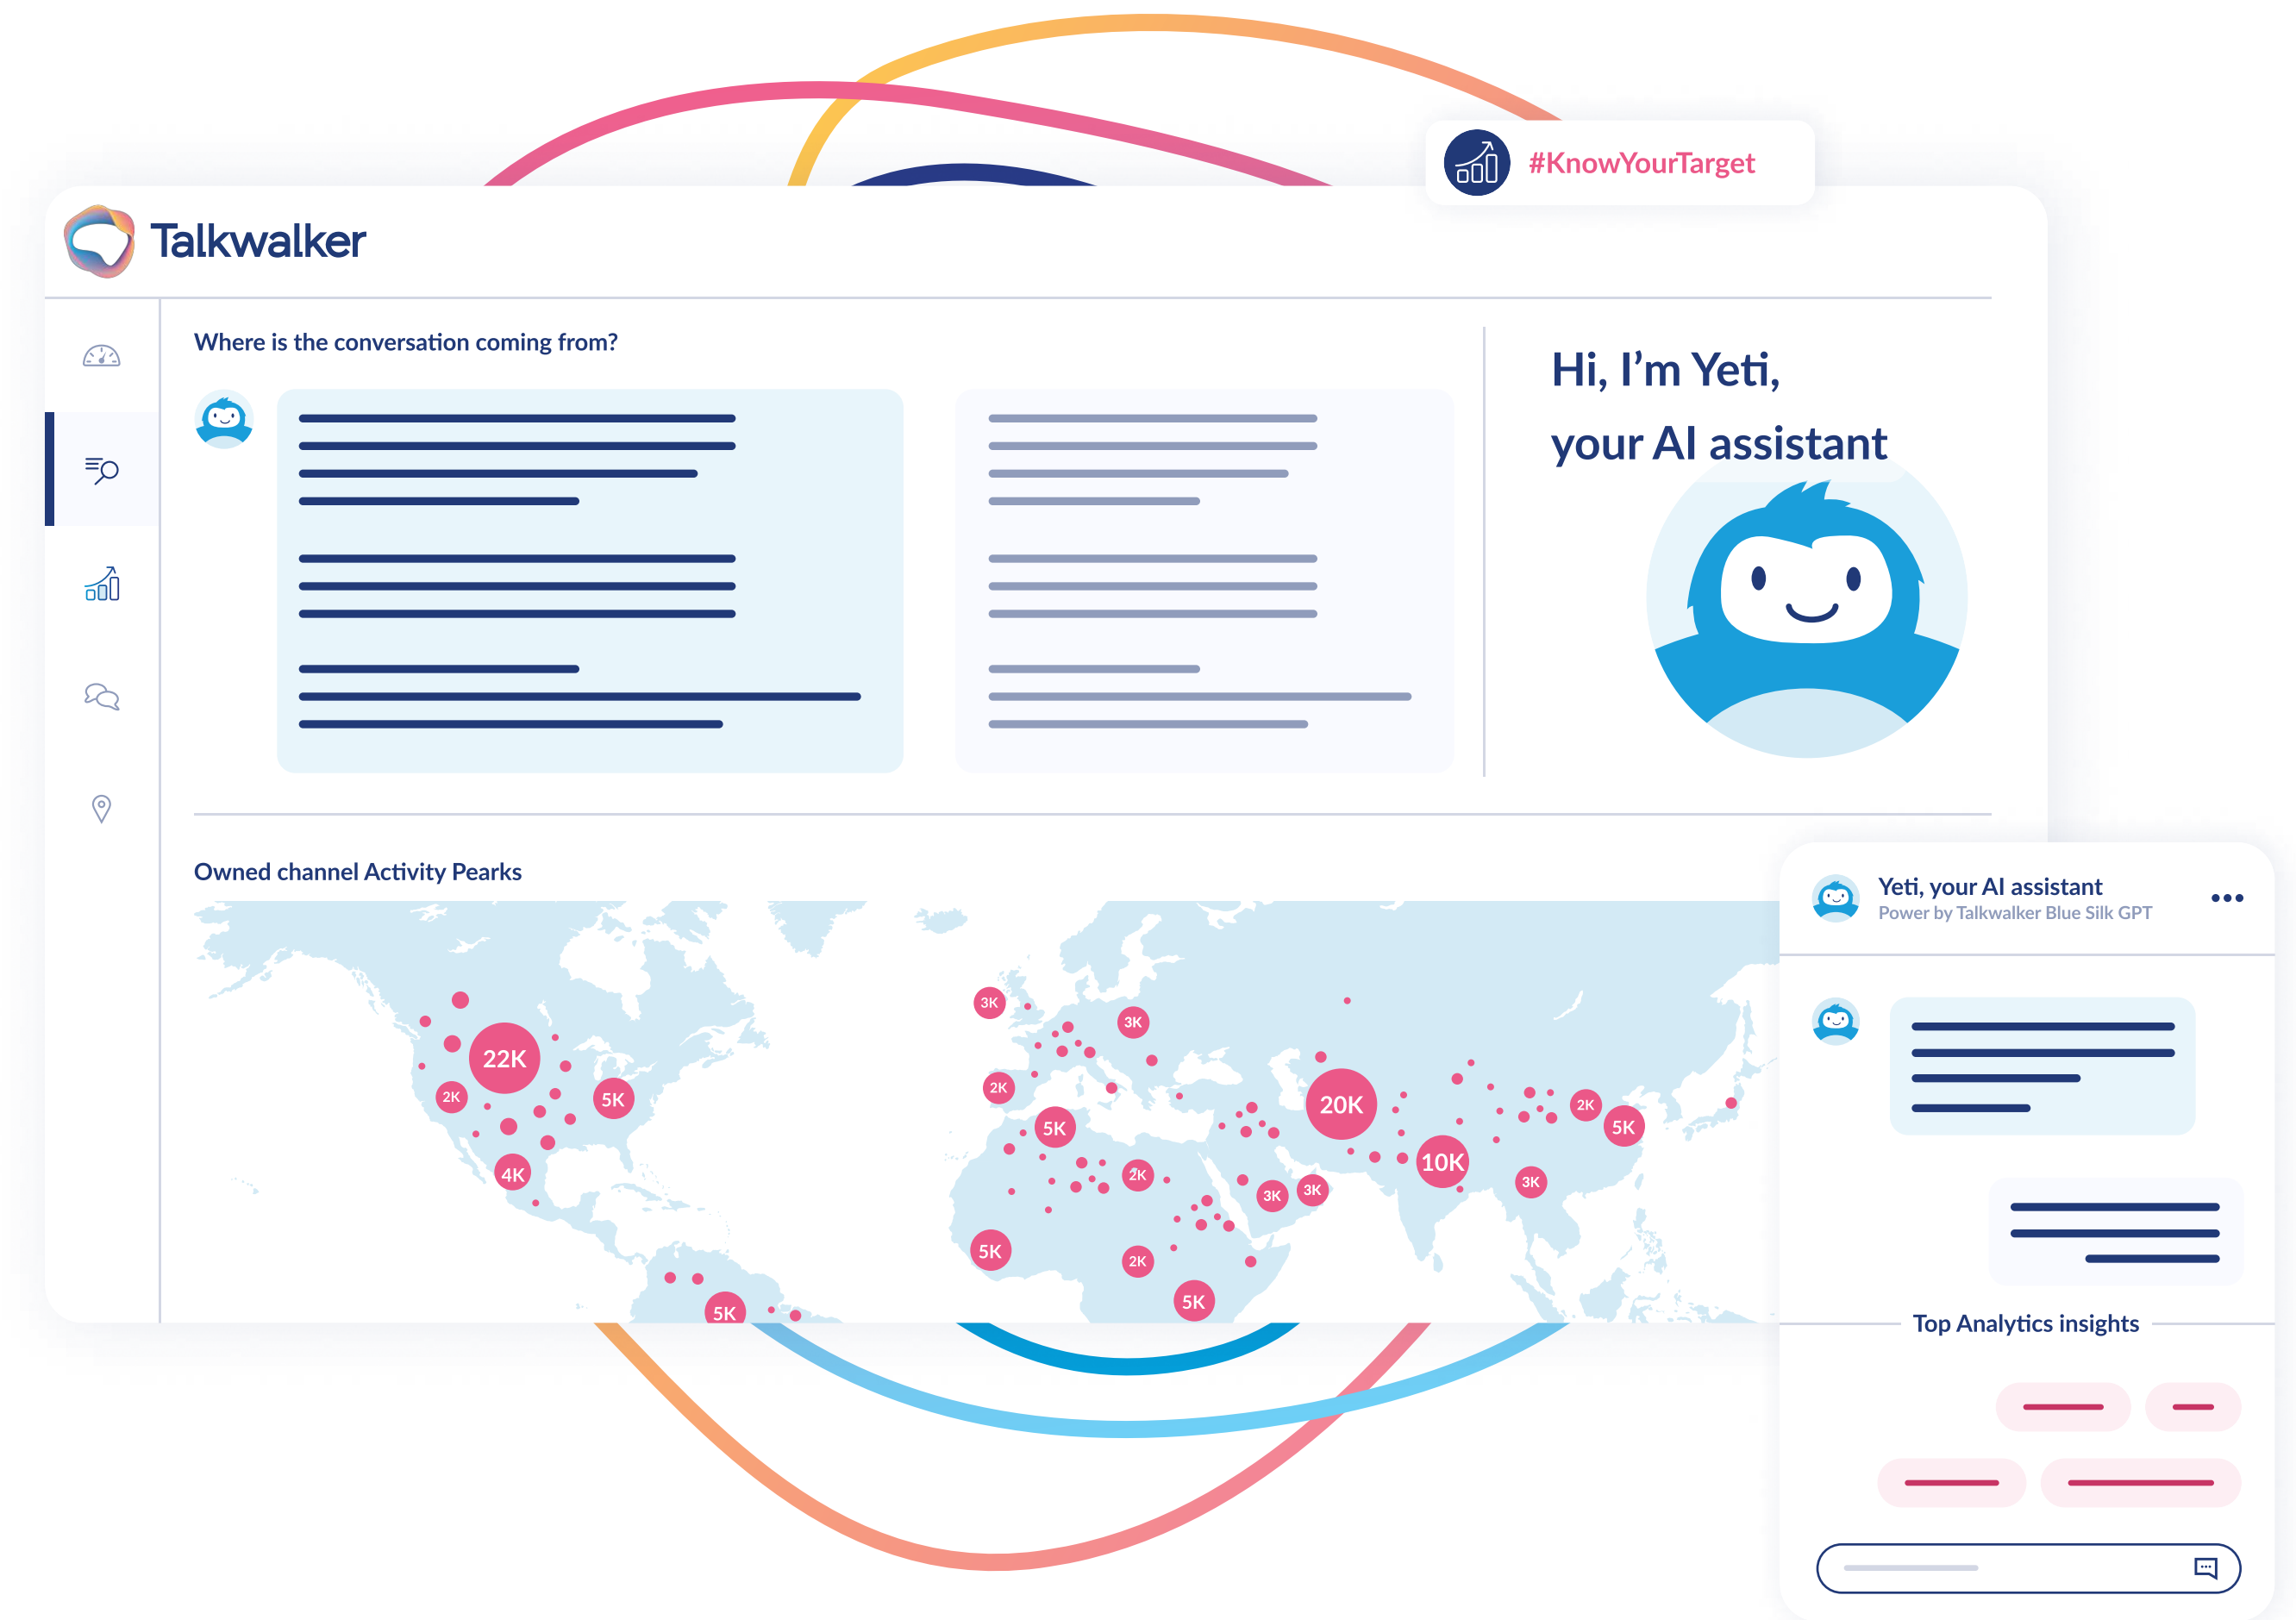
#KnowYourTarget

Talkwalker

Where is the conversation coming from?

Hi, I’m Yeti,
your AI assistant

Owned channel Activity Pearks

22K
2K
5K
4K
5K
3K
3K
2K
5K
2K
5K
2K
5K
20K
10K
3K
3K
3K
2K
5K

Yeti, your AI assistant
Power by Talkwalker Blue Silk GPT

Top Analytics insights